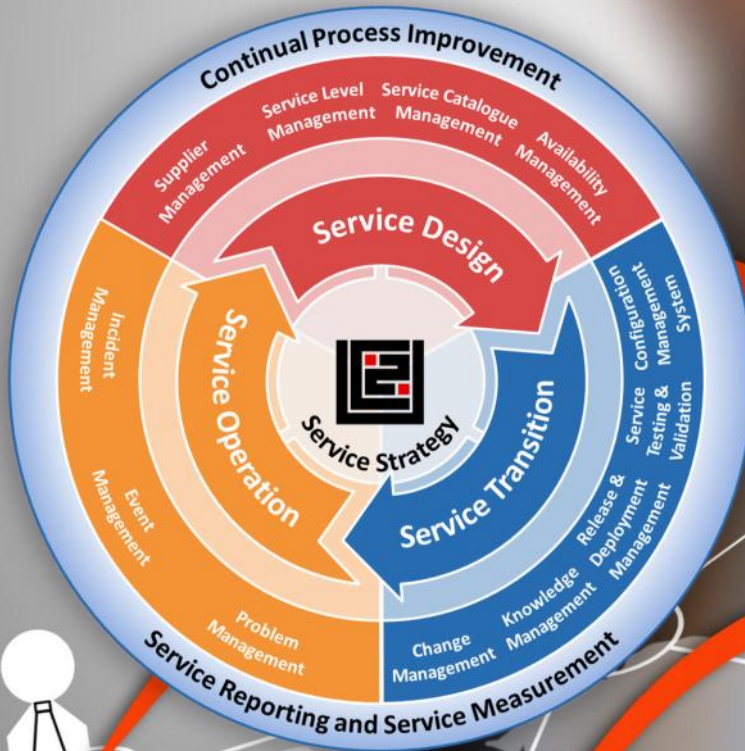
Continual Process Improvement

Supplier Management

Service Level Management

Service Catalogue Management

Availability Management

Service Design

Service Configuration Management System

Service Testing & Validation

Release & Deployment Management

Knowledge Management

Change Management

Service Transition

Service Strategy

Service Operation

Incident Management

Event Management

Problem Management

Service Reporting and Service Measurement